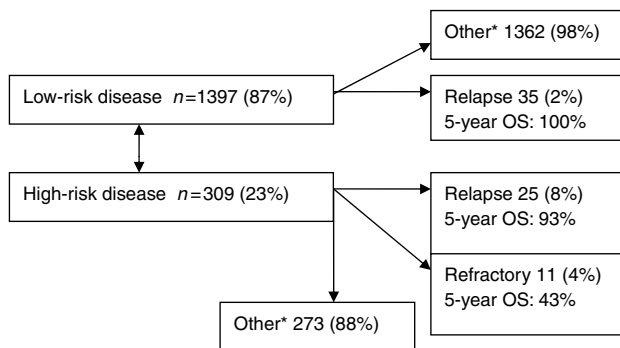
Other* 1362 (98%)

Low-risk disease $n$=1397 (87%)

Relapse 35 (2%)
5-year OS: 100%

High-risk disease $n$=309 (23%)

Relapse 25 (8%)
5-year OS: 93%

Refractory 11 (4%)
5-year OS: 43%

Other* 273 (88%)